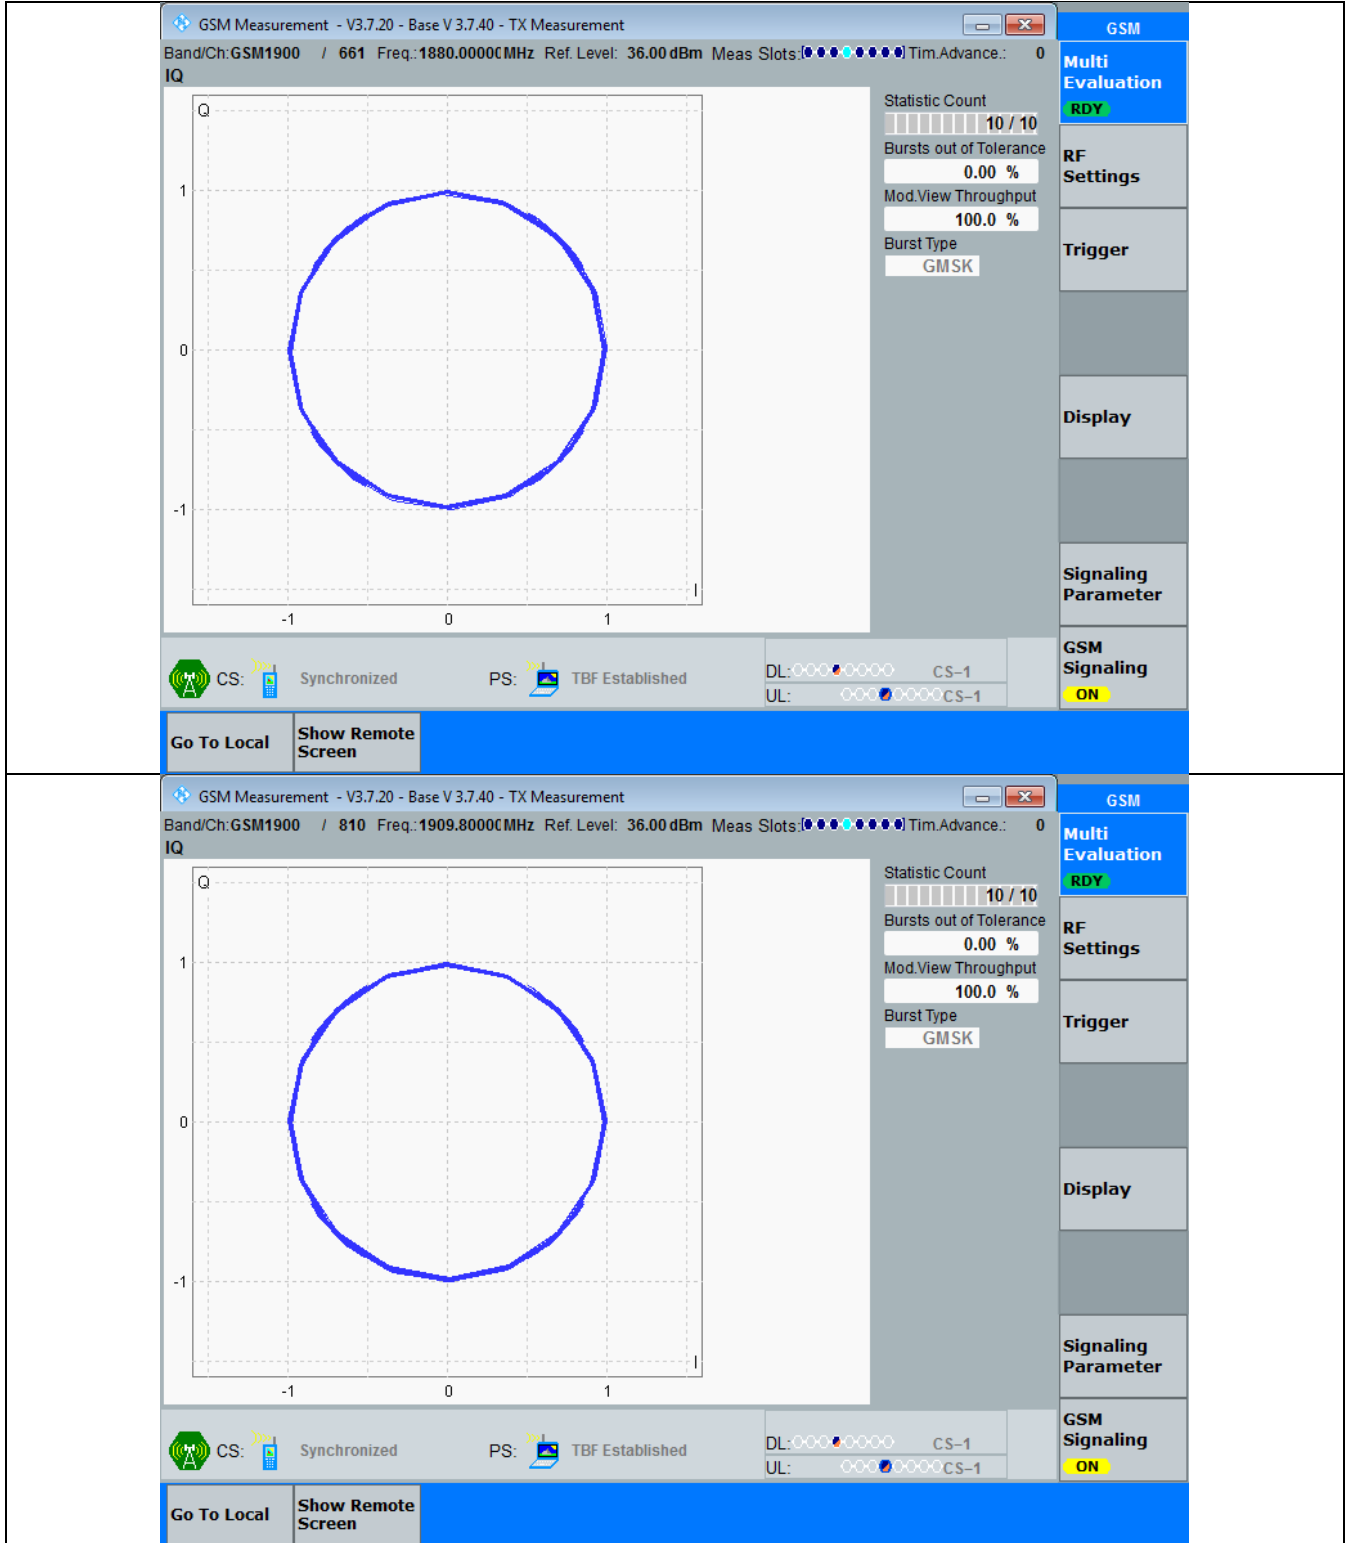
GSM Measurement - V3.7.20 - Base V 3.7.40 - TX Measurement

Band/Ch:GSM1900 / 661 Freq.:1880.0000 MHz Ref. Level: 36.00 dBm Meas Slots: Tim.Advance.: 0

IQ

Q

1

0

-1

I

-1 0 1

Statistic Count

10 / 10

Bursts out of Tolerance

0.00 %

Mod.View Throughput

100.0 %

Burst Type

GMSK

GSM

Multi Evaluation

RDY

RF Settings

Trigger

Display

Signaling Parameter

GSM Signaling

ON

CS: Synchronized PS: TBF Established

DL: CS–1

UL: CS–1

Go To Local

Show Remote Screen

GSM Measurement - V3.7.20 - Base V 3.7.40 - TX Measurement

Band/Ch:GSM1900 / 810 Freq.:1909.8000 MHz Ref. Level: 36.00 dBm Meas Slots: Tim.Advance.: 0

IQ

Q

1

0

-1

I

-1 0 1

Statistic Count

10 / 10

Bursts out of Tolerance

0.00 %

Mod.View Throughput

100.0 %

Burst Type

GMSK

GSM

Multi Evaluation

RDY

RF Settings

Trigger

Display

Signaling Parameter

GSM Signaling

ON

CS: Synchronized PS: TBF Established

DL: CS–1

UL: CS–1

Go To Local

Show Remote Screen